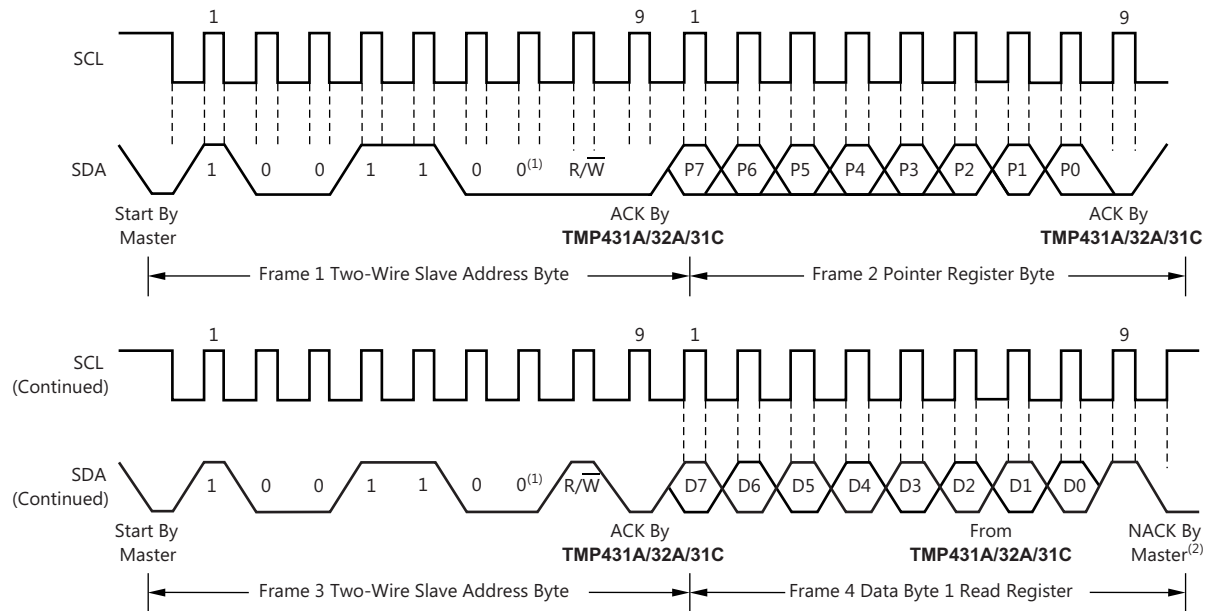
1 9 1 9

SCL

SDA 1 0 0 1 1 0 $0^{(1)}$ $R/\overline{W}$ P7 P6 P5 P4 P3 P2 P1 P0

Start By Master

ACK By **TMP431A/32A/31C**

ACK By **TMP431A/32A/31C**

Frame 1 Two-Wire Slave Address Byte

Frame 2 Pointer Register Byte

1 9 1 9

SCL (Continued)

SDA (Continued) 1 0 0 1 1 0 $0^{(1)}$ $R/\overline{W}$ D7 D6 D5 D4 D3 D2 D1 D0

Start By Master

ACK By **TMP431A/32A/31C**

From **TMP431A/32A/31C**

NACK By $Master^{(2)}$

Frame 3 Two-Wire Slave Address Byte

Frame 4 Data Byte 1 Read Register